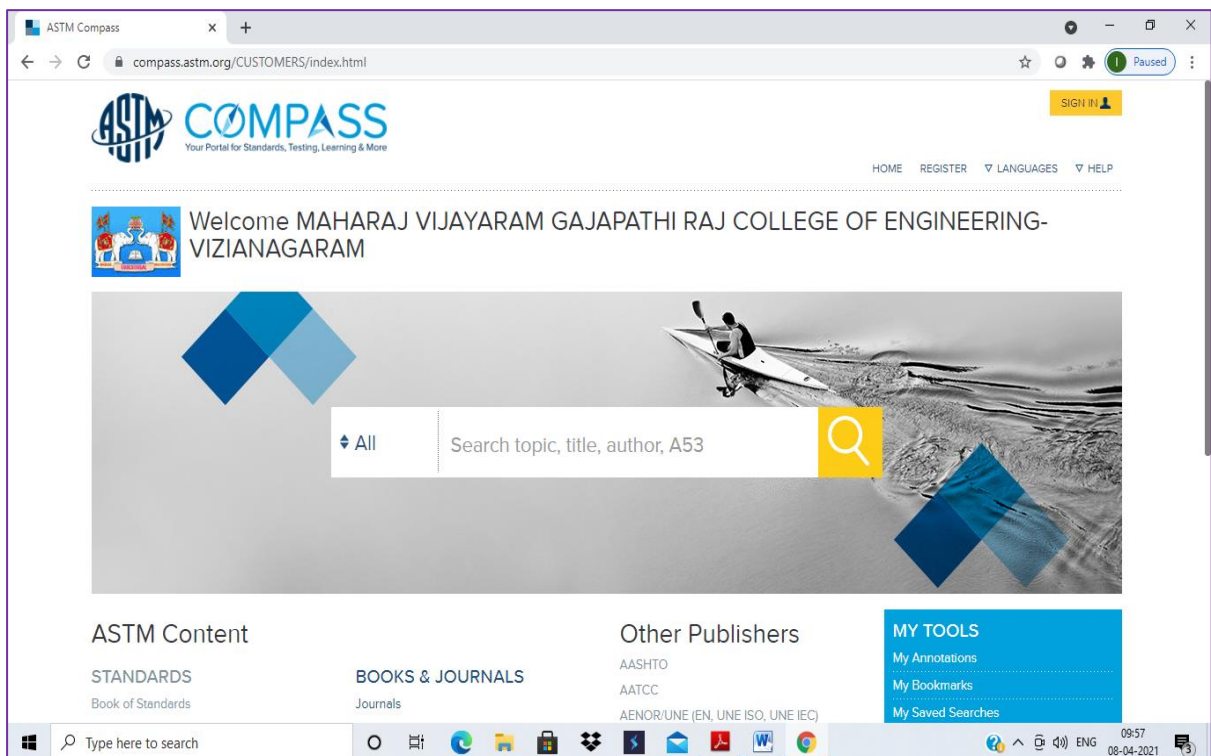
ASTM Compass
compass.astm.org/CUSTOMERS/index.html
Paused

ASTM COMPASS
Your Portal for Standards, Testing, Learning & More

SIGN IN

HOME REGISTER ∇ LANGUAGES ∇ HELP

Welcome MAHARAJ VIJAYARAM GAJAPATHI RAJ COLLEGE OF ENGINEERING-VIZIANAGARAM

♦ All
Search topic, title, author, A53

ASTM Content

STANDARDS
Book of Standards

BOOKS & JOURNALS
Journals

Other Publishers
AASHTO
AATCC
AENOR/UNE (EN, UNE ISO, UNE IEC)

MY TOOLS
My Annotations
My Bookmarks
My Saved Searches

Type here to search
ENG 09:57 08-04-2021